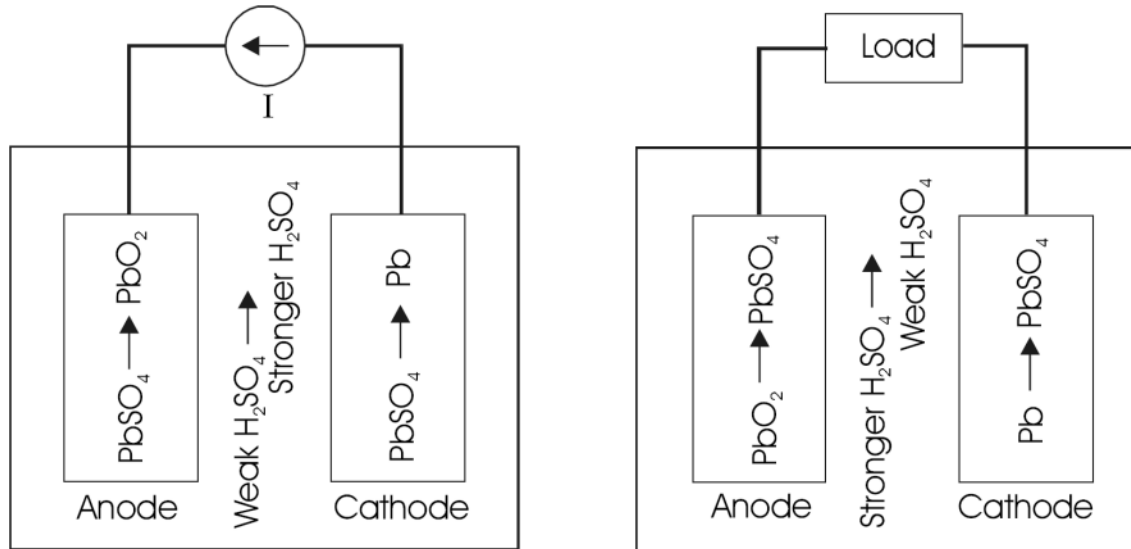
I

$PbSO_4 \rightarrow PbO_2$

Weak $H_2SO_4 \rightarrow$ Stronger $H_2SO_4$

$PbSO_4 \rightarrow Pb$

Anode

Cathode

Load

$PbO_2 \rightarrow PbSO_4$

Stronger $H_2SO_4 \rightarrow$ Weak $H_2SO_4$

$Pb \rightarrow PbSO_4$

Anode

Cathode